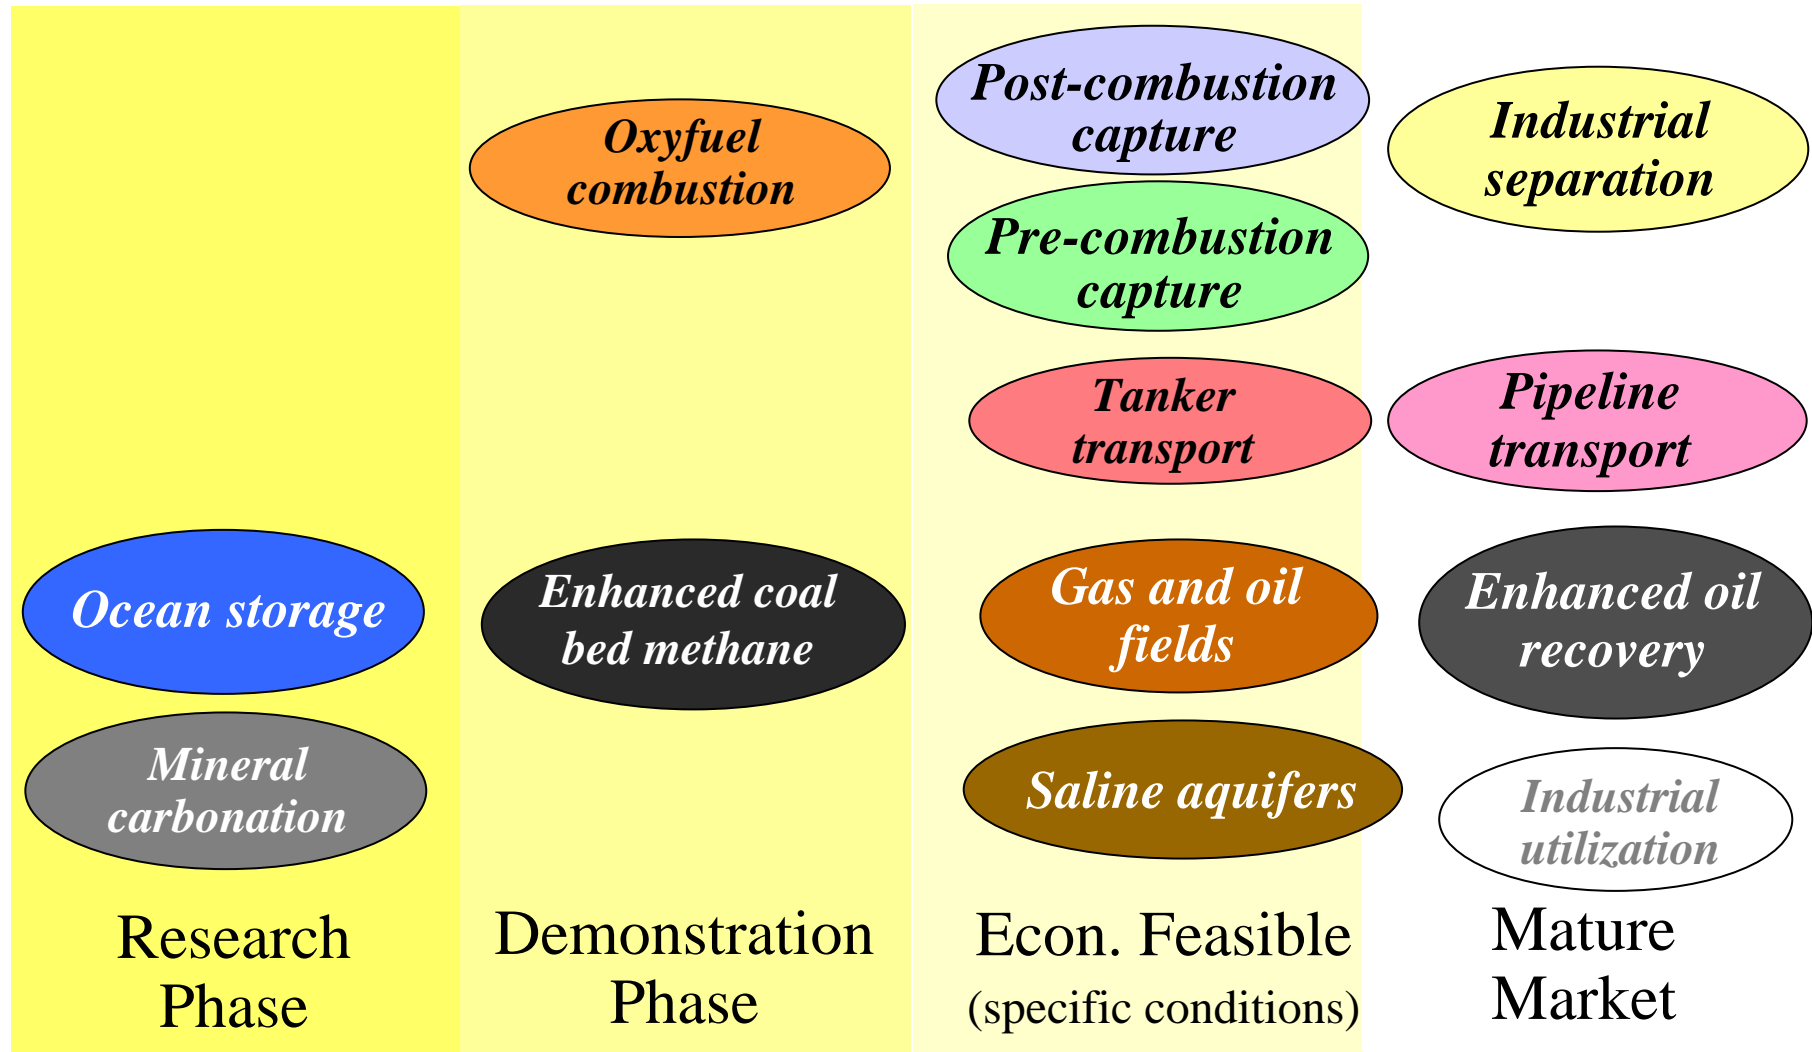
Ocean storage

Mineral carbonation

Research Phase

Oxyfuel combustion

Enhanced coal bed methane

Demonstration Phase

Post-combustion capture

Pre-combustion capture

Tanker transport

Gas and oil fields

Saline aquifers

Econ. Feasible (specific conditions)

Industrial separation

Pipeline transport

Enhanced oil recovery

Industrial utilization

Mature Market